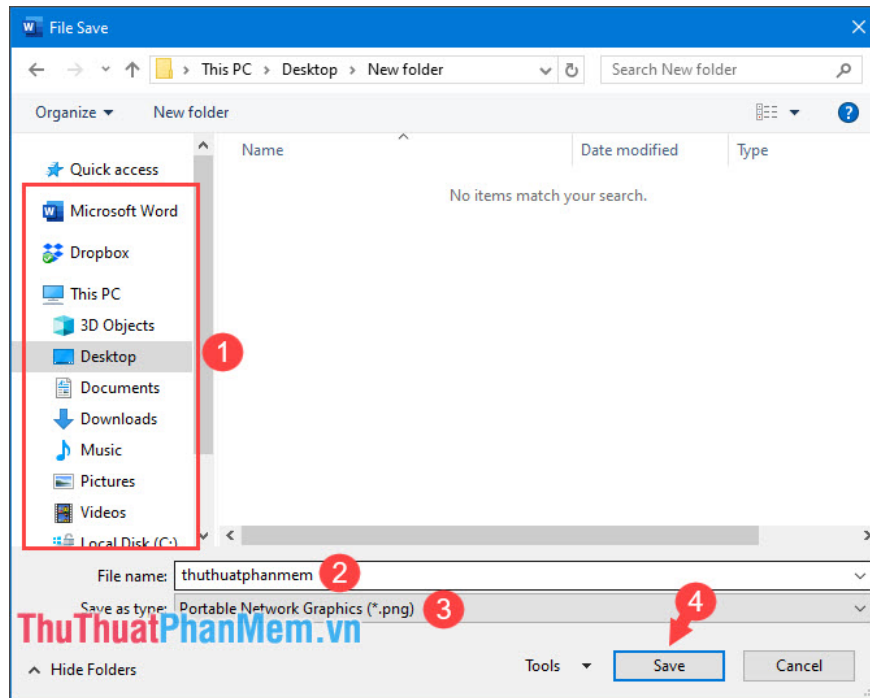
File Save

This PC > Desktop > New folder

Search New folder

Organize ▾ New folder

Quick access
Microsoft Word
Dropbox
This PC
3D Objects
Desktop
Documents
Downloads
Music
Pictures
Videos
Local Disk (C:)

Name
Date modified
Type

No items match your search.

1

File name: thuthuatphanmem 2

Save as type: Portable Network Graphics (*.png) 3

ThuThuatPhanMem.vn

4

Hide Folders

Tools ▾ Save Cancel